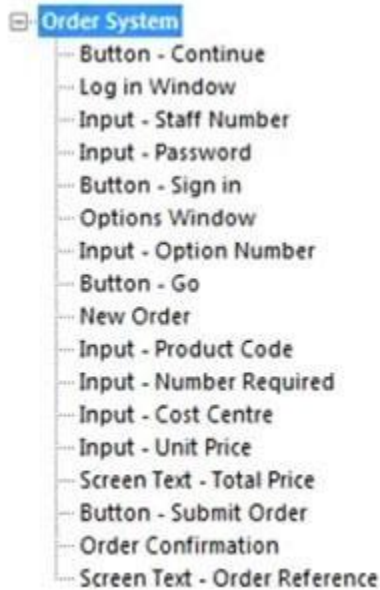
Order System
Button - Continue
Log in Window
Input - Staff Number
Input - Password
Button - Sign in
Options Window
Input - Option Number
Button - Go
New Order
Input - Product Code
Input - Number Required
Input - Cost Centre
Input - Unit Price
Screen Text - Total Price
Button - Submit Order
Order Confirmation
Screen Text - Order Reference